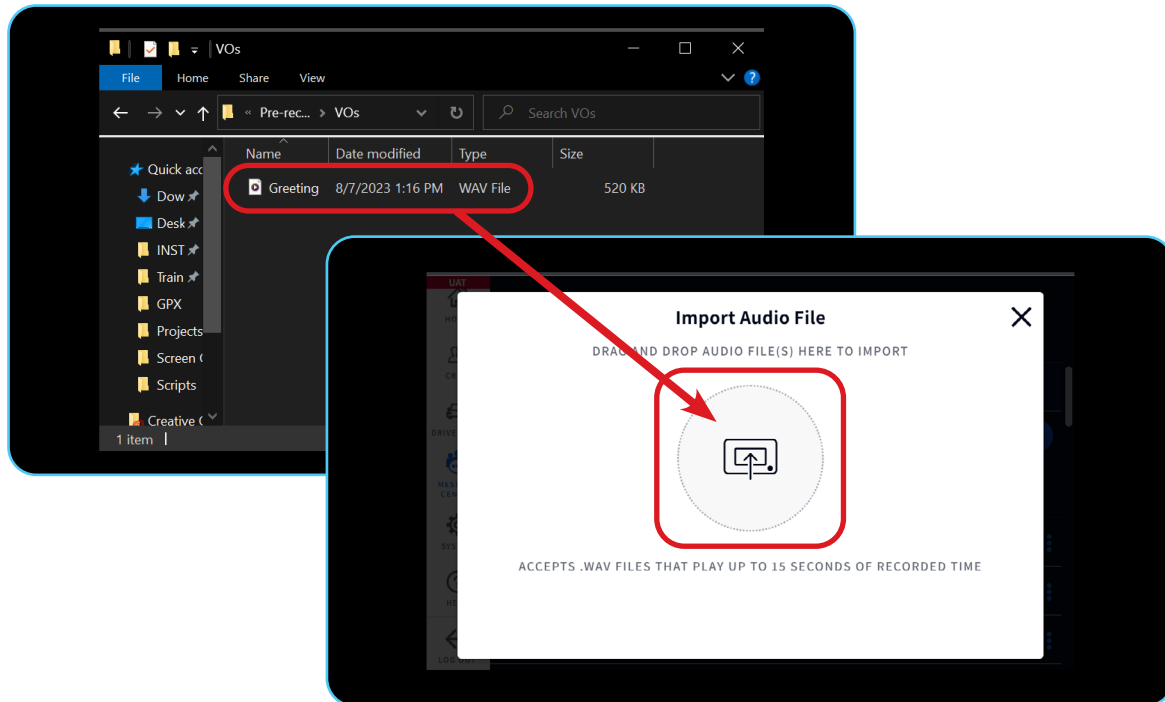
VOs

File Home Share View

« Pre-rec... › VOs

Search VOs

Name Date modified Type Size

Quick acc
Dow
Desk
INST
Train
GPX
Projects
Screen C
Scripts
Creative C

Greeting 8/7/2023 1:16 PM WAV File 520 KB

1 item

UAT

Import Audio File

DRAG AND DROP AUDIO FILE(S) HERE TO IMPORT

ACCEPTS .WAV FILES THAT PLAY UP TO 15 SECONDS OF RECORDED TIME